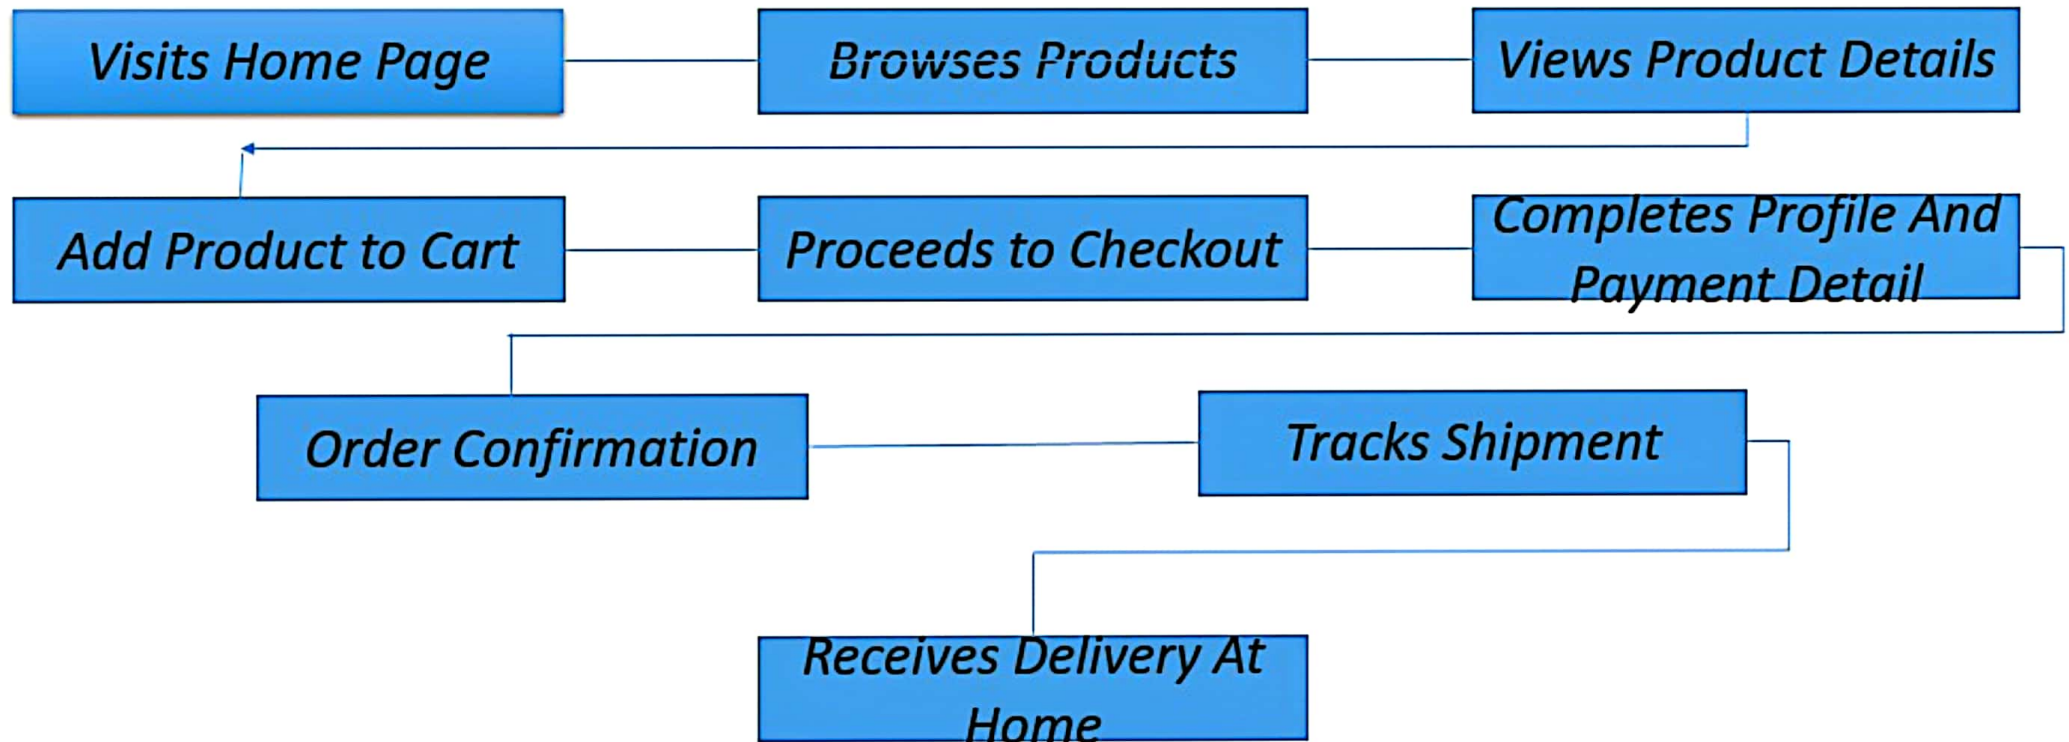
Visits Home Page

Browses Products

Views Product Details

Add Product to Cart

Proceeds to Checkout

Completes Profile And Payment Detail

Order Confirmation

Tracks Shipment

Receives Delivery At Home